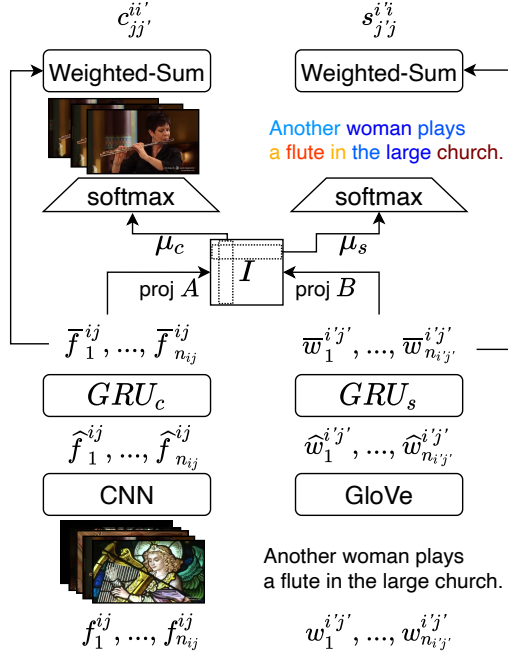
$c_{jj'}^{ii'}$

$s_{j'j}^{i'i}$

Weighted-Sum

Weighted-Sum

Another woman plays a flute in the large church.

softmax

softmax

$\boldsymbol{\mu}_c$

$\boldsymbol{\mu}_s$

$I$

proj $A$

proj $B$

$\overline{f}_1^{ij}, ..., \overline{f}_{n_{ij}}^{ij}$

$\overline{w}_1^{i'j'}, ..., \overline{w}_{n_{i'j'}}^{i'j'}$

$GRU_c$

$GRU_s$

$\widehat{f}_1^{ij}, ..., \widehat{f}_{n_{ij}}^{ij}$

$\widehat{w}_1^{i'j'}, ..., \widehat{w}_{n_{i'j'}}^{i'j'}$

CNN

GloVe

Another woman plays a flute in the large church.

$f_1^{ij}, ..., f_{n_{ij}}^{ij}$

$w_1^{i'j'}, ..., w_{n_{i'j'}}^{i'j'}$